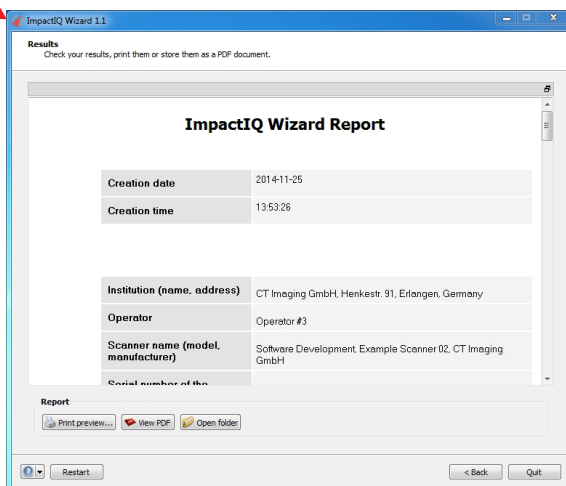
ImpactIQ Wizard 1.1

Results
Check your results, print them or store them as a PDF document.

ImpactIQ Wizard Report

| | |
|---|---|
| Creation date | 2014-11-25 |
| Creation time | 13:53:26 |

| | |
|---|---|
| Institution (name, address) | CT Imaging GmbH, Henkestr. 91, Erlangen, Germany |
| Operator | Operator #3 |
| Scanner name (model, manufacturer) | Software Development, Example Scanner 02, CT Imaging GmbH |
| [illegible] | |

Report
Print preview... View PDF Open folder

Restart

< Back Quit